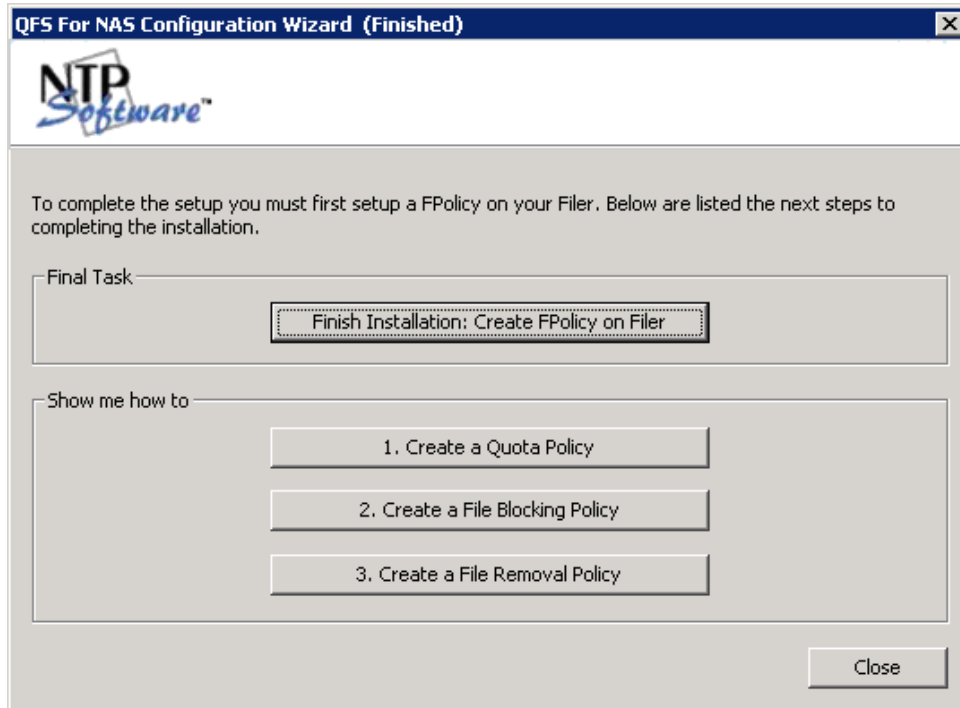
QFS For NAS Configuration Wizard (Finished)

NTP Software™

To complete the setup you must first setup a FPolicy on your Filer. Below are listed the next steps to completing the installation.

Final Task

Finish Installation: Create FPolicy on Filer

Show me how to

1. Create a Quota Policy

2. Create a File Blocking Policy

3. Create a File Removal Policy

Close